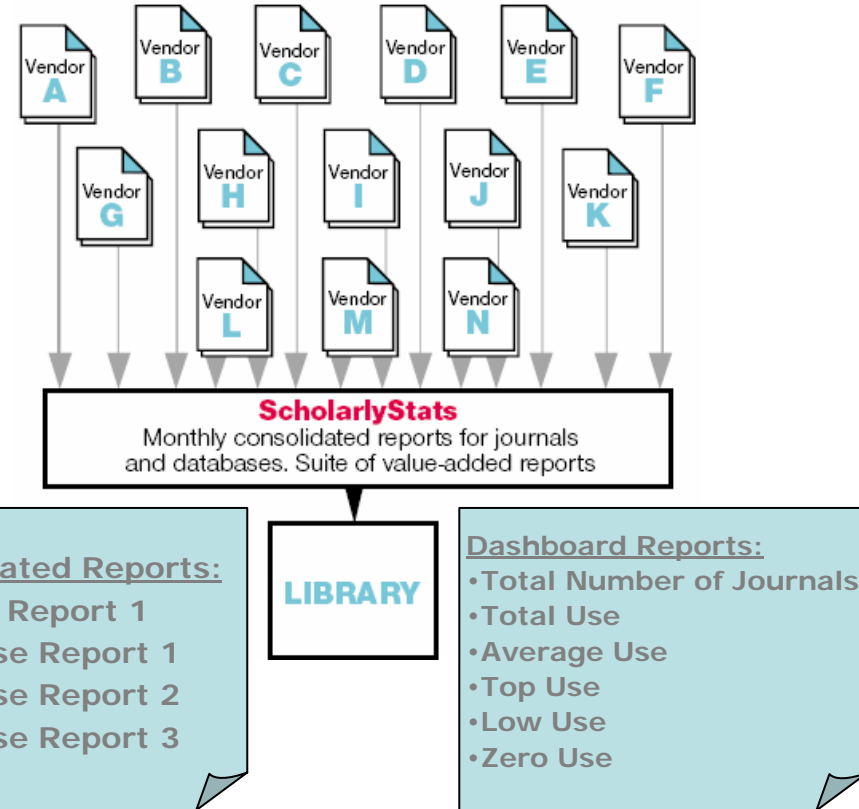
Vendor A

Vendor B

Vendor C

Vendor D

Vendor E

Vendor F

Vendor G

Vendor H

Vendor I

Vendor J

Vendor K

Vendor L

Vendor M

Vendor N

ScholarlyStats
Monthly consolidated reports for journals and databases. Suite of value-added reports

LIBRARY

ated Reports:
Report 1
se Report 1
se Report 2
se Report 3

Dashboard Reports:
•Total Number of Journals
•Total Use
•Average Use
•Top Use
•Low Use
•Zero Use